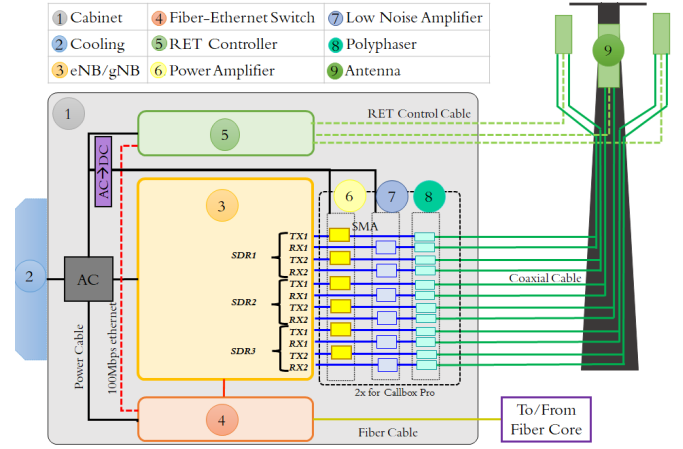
| | | |
|---|---|---|
| 1 Cabinet | 4 Fiber-Ethernet Switch | 7 Low Noise Amplifier |
| 2 Cooling | 5 RET Controller | 8 Polyphaser |
| 3 eNB/gNB | 6 Power Amplifier | 9 Antenna |

9

1

RET Control Cable

5

AC→DC

3

6

7

8

SMA

SDR1 TX1 RX1 TX2 RX2

SDR2 TX1 RX1 TX2 RX2

SDR3 TX1 RX1 TX2 RX2

2

AC

Coaxial Cable

Power Cable

100Mbps ethernet

2x for Callbox Pro

4

Fiber Cable

To/From Fiber Core